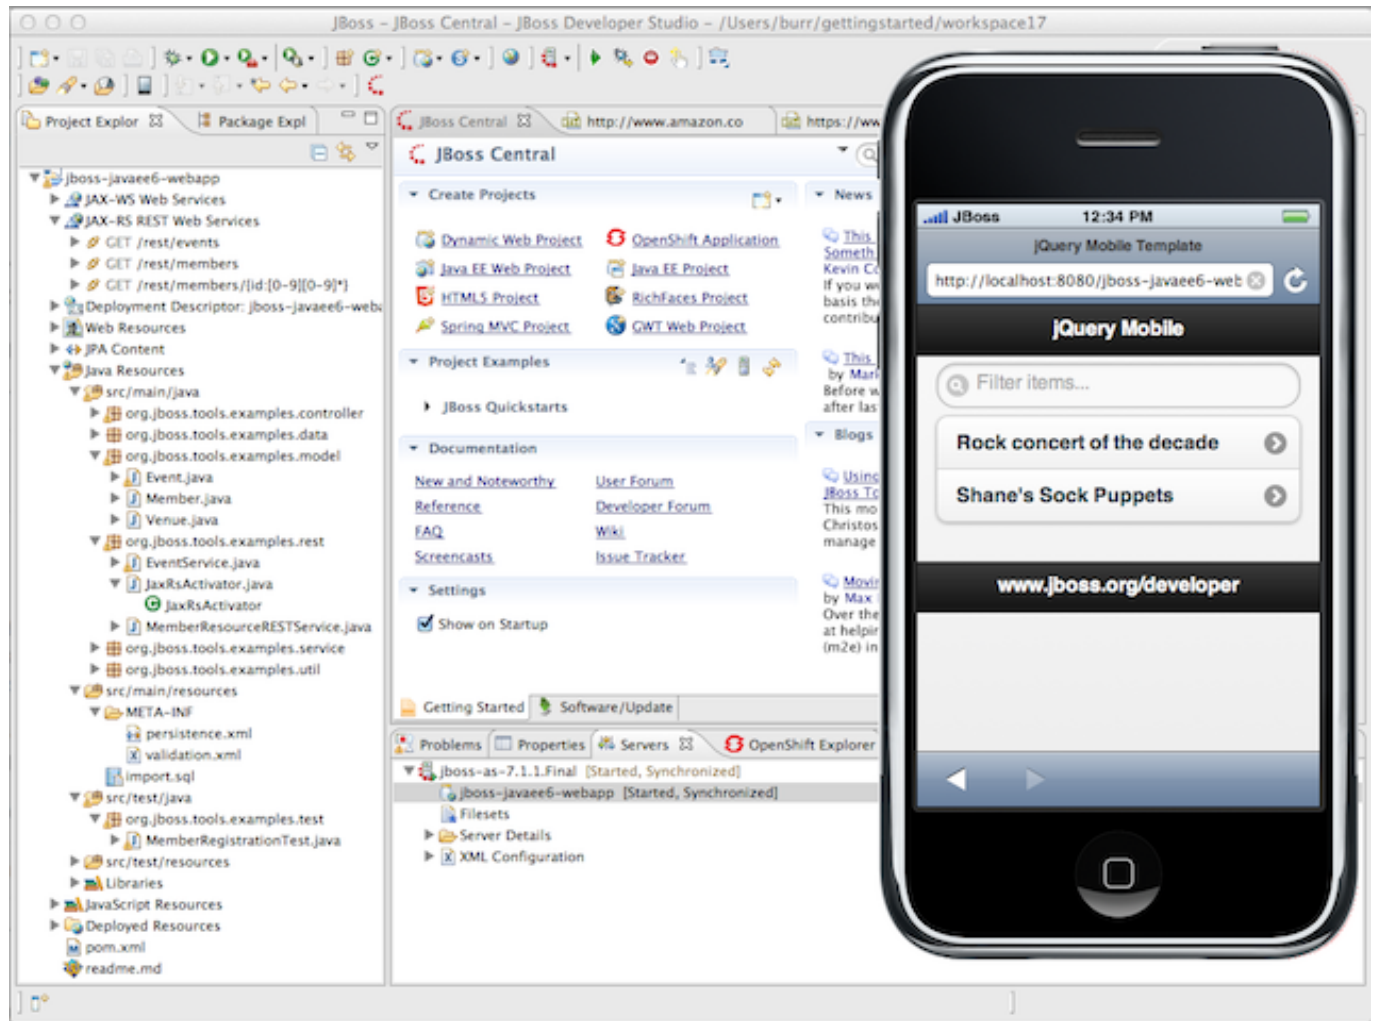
JBoss - JBoss Central - JBoss Developer Studio - /Users/burr/gettingstarted/workspace17

Project Explor
Package Expl

jboss-javaee6-webapp
JAX-WS Web Services
JAX-RS REST Web Services
GET /rest/events
GET /rest/members
GET /rest/members/{id:[0-9][0-9]*}
Deployment Descriptor: jboss-javaee6-weba
Web Resources
JPA Content
Java Resources
src/main/java
org.jboss.tools.examples.controller
org.jboss.tools.examples.data
org.jboss.tools.examples.model
Event.java
Member.java
Venue.java
org.jboss.tools.examples.rest
EventService.java
JaxRsActivator.java
JaxRsActivator
MemberResourceRESTService.java
org.jboss.tools.examples.service
org.jboss.tools.examples.util
src/main/resources
META-INF
persistence.xml
validation.xml
import.sql
src/test/java
org.jboss.tools.examples.test
MemberRegistrationTest.java
src/test/resources
Libraries
JavaScript Resources
Deployed Resources
pom.xml
readme.md

JBoss Central
http://www.amazon.co
https://ww

JBoss Central

Create Projects
Dynamic Web Project
OpenShift Application
Java EE Web Project
Java EE Project
HTML5 Project
RichFaces Project
Spring MVC Project
GWT Web Project

Project Examples
JBoss Quickstarts

Documentation
New and Noteworthy
User Forum
Reference
Developer Forum
FAQ
Wiki
Screencasts
Issue Tracker

Settings
Show on Startup

News
This
Someth
Kevin C
If you w
basis th
contribu
This
by Marl
Before w
after las
Blogs
Usinc
JBoss Tc
This mo
Christos
manage
Movir
by Max
Over the
at helpir
(m2e) in

Getting Started
Software/Update

Problems
Properties
Servers
OpenShift Explorer

jboss-as-7.1.1.Final [Started, Synchronized]
jboss-javaee6-webapp [Started, Synchronized]
Filesets
Server Details
XML Configuration

JBoss
12:34 PM
jQuery Mobile Template
http://localhost:8080/jboss-javaee6-web
jQuery Mobile
Filter items...
Rock concert of the decade
Shane's Sock Puppets
www.jboss.org/developer